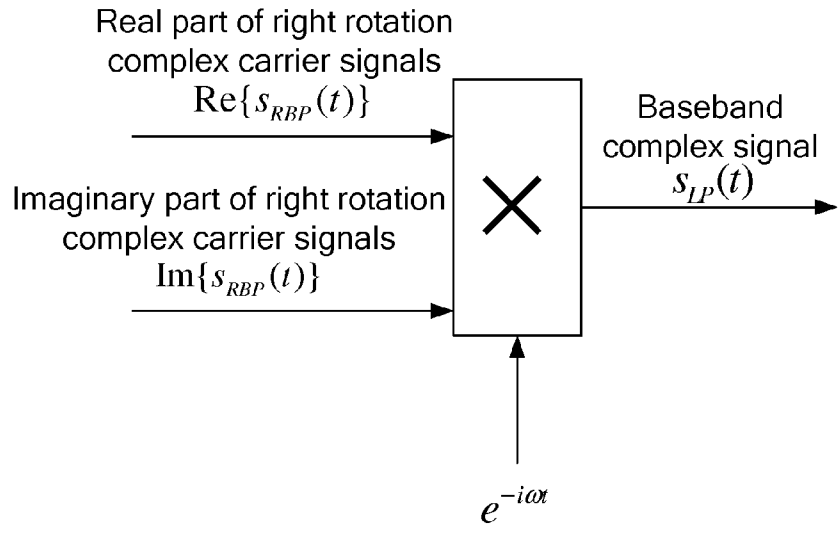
Real part of right rotation complex carrier signals
$\mathrm{Re}\{s_{RBP}(t)\}$

Imaginary part of right rotation complex carrier signals
$\mathrm{Im}\{s_{RBP}(t)\}$

$\times$

Baseband complex signal
$s_{LP}(t)$

$e^{-i\omega t}$